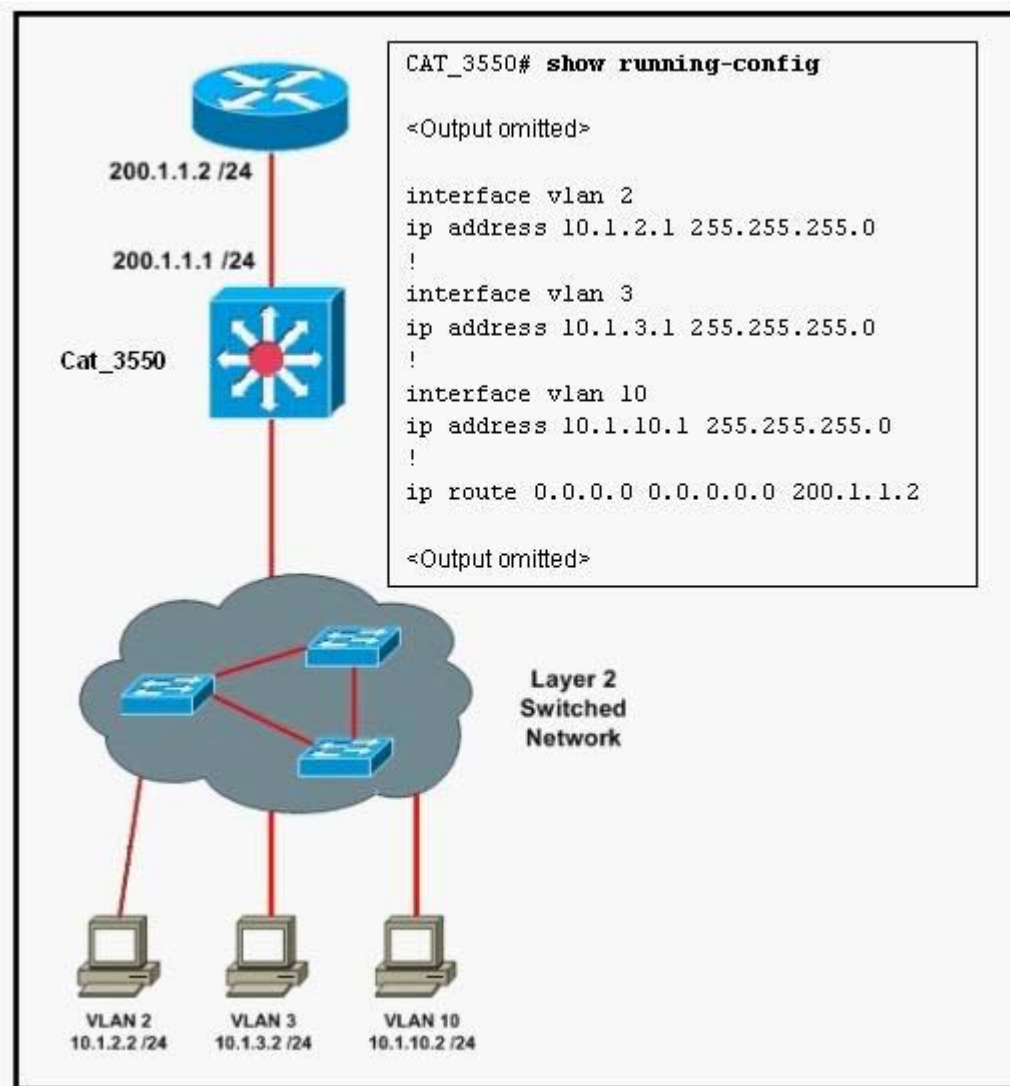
200.1.1.2 /24

200.1.1.1 /24

Cat_3550

CAT_3550# **show running-config**

<Output omitted>

interface vlan 2
ip address 10.1.2.1 255.255.255.0
!
interface vlan 3
ip address 10.1.3.1 255.255.255.0
!
interface vlan 10
ip address 10.1.10.1 255.255.255.0
!
ip route 0.0.0.0 0.0.0.0 200.1.1.2

<Output omitted>

Layer 2 Switched Network

VLAN 2
10.1.2.2 /24

VLAN 3
10.1.3.2 /24

VLAN 10
10.1.10.2 /24